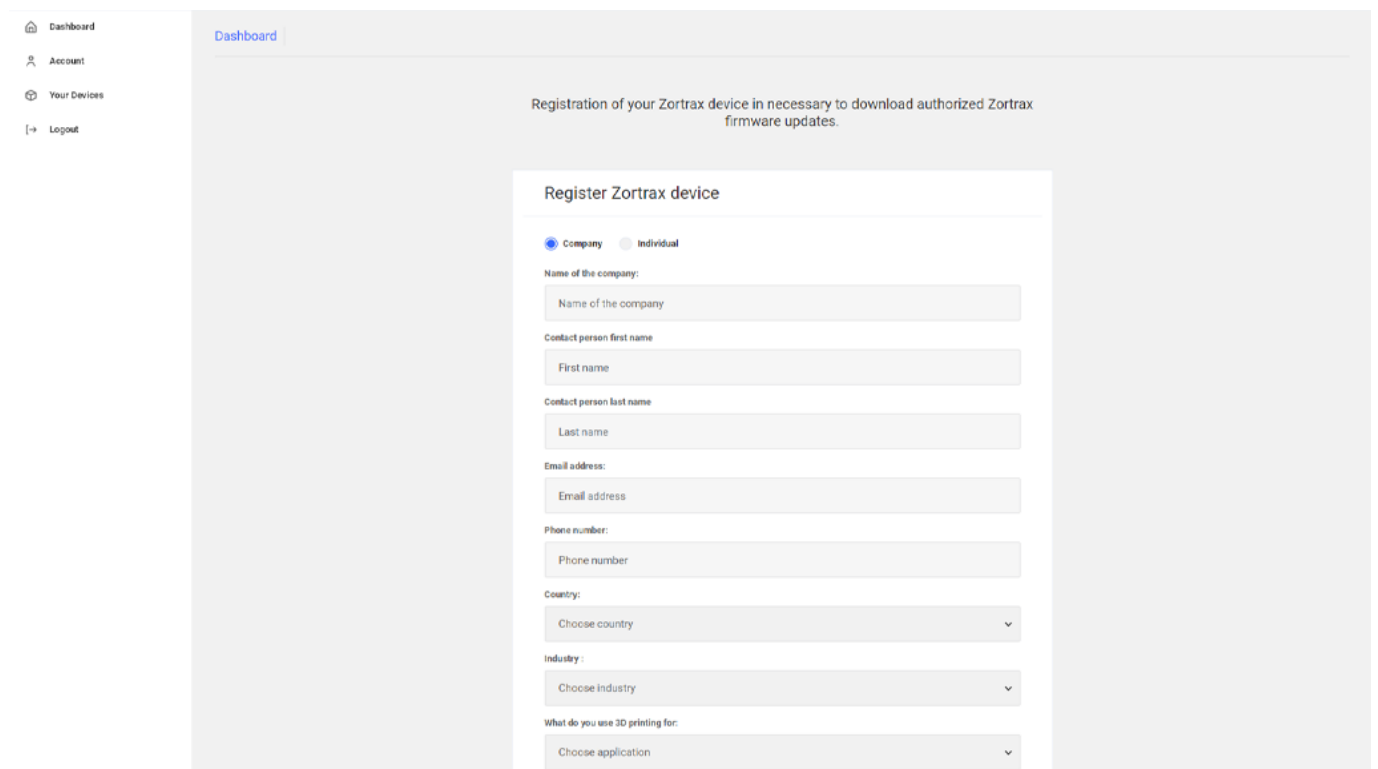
Dashboard

Account

Your Devices

Logout

Dashboard

Registration of your Zortrax device in necessary to download authorized Zortrax firmware updates.

Register Zortrax device

Company Individual

Name of the company:

Name of the company

Contact person first name

First name

Contact person last name

Last name

Email address:

Email address

Phone number:

Phone number

Country:

Choose country

Industry :

Choose industry

What do you use 3D printing for:

Choose application